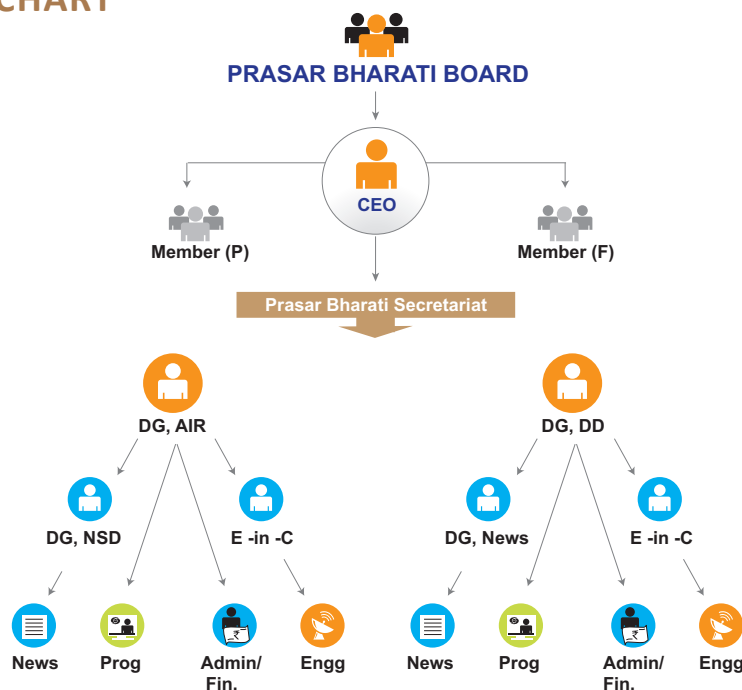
CHART

PRASAR BHARATI BOARD

CEO

Member (P)

Member (F)

Prasar Bharati Secretariat

DG, AIR

DG, DD

DG, NSD

E -in -C

DG, News

E -in -C

News

Prog

Admin/ Fin.

Engg

News

Prog

Admin/ Fin.

Engg